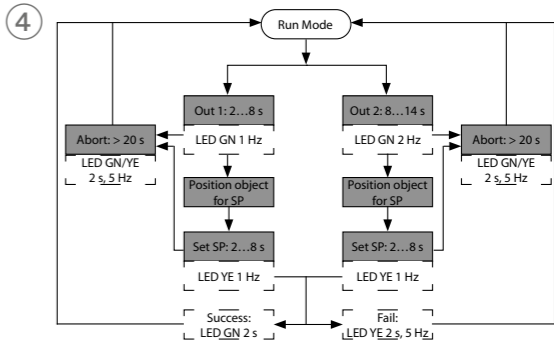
4

Run Mode

Abort: > 20 s
LED GN/YE 2 s, 5 Hz

Out 1: 2…8 s
LED GN 1 Hz

Position object for SP

Set SP: 2…8 s
LED YE 1 Hz

Out 2: 8…14 s
LED GN 2 Hz

Position object for SP

Set SP: 2…8 s
LED YE 1 Hz

Abort: > 20 s
LED GN/YE 2 s, 5 Hz

Success: LED GN 2 s

Fail: LED YE 2 s, 5 Hz